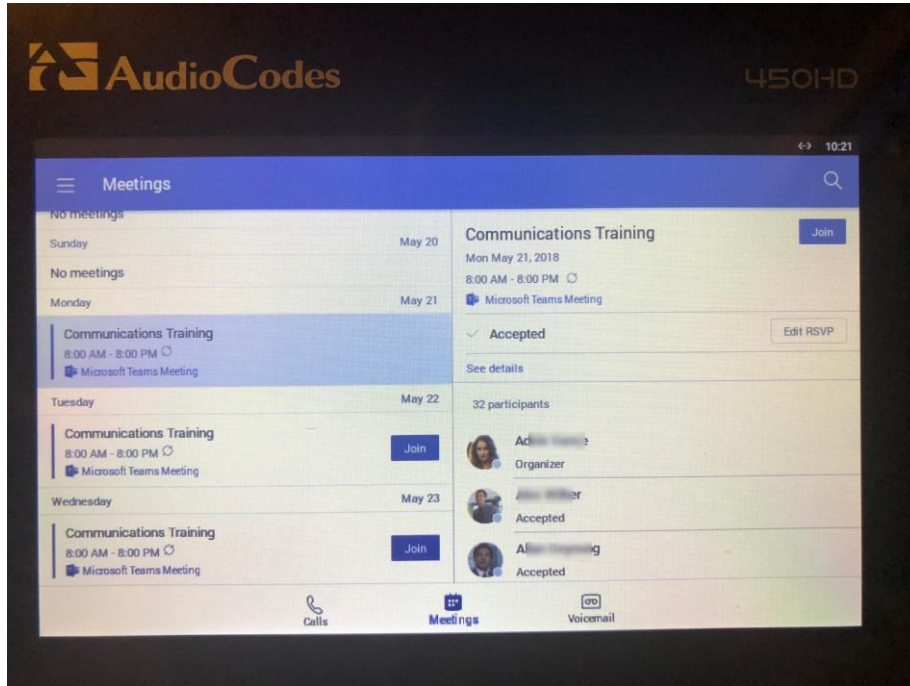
AudioCodes

450HD

10:21

Meetings

No meetings

Sunday May 20

No meetings

Monday May 21

Communications Training
8:00 AM - 8:00 PM
Microsoft Teams Meeting

Tuesday May 22

Communications Training
8:00 AM - 8:00 PM
Microsoft Teams Meeting

Join

Wednesday May 23

Communications Training
8:00 AM - 8:00 PM
Microsoft Teams Meeting

Join

Communications Training

Join

Mon May 21, 2018
8:00 AM - 8:00 PM
Microsoft Teams Meeting

Accepted

Edit RSVP

See details

32 participants

Ad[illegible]e
Organizer

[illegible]er
Accepted

Al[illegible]g
Accepted

Calls

Meetings

Voicemail